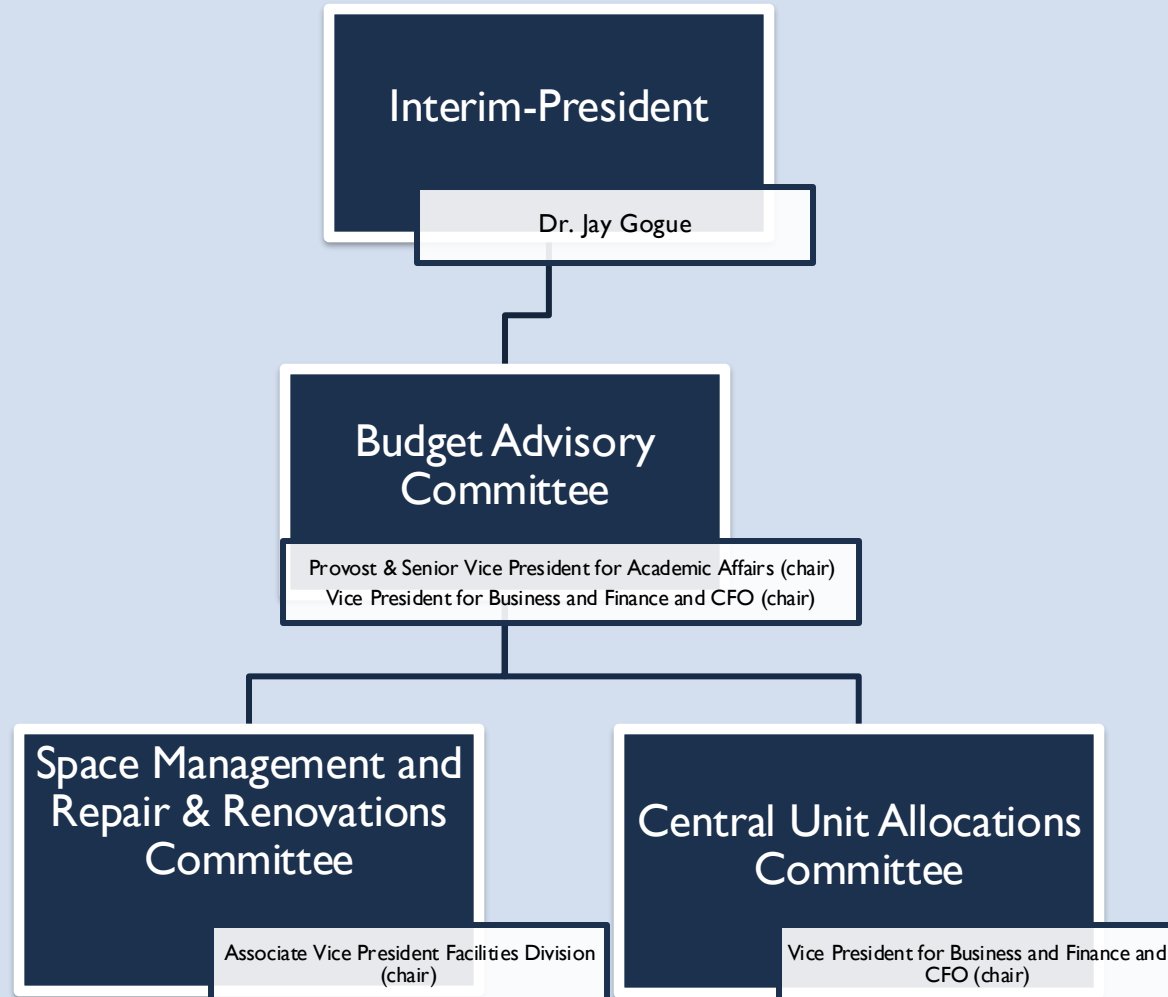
Interim-President

Dr. Jay Gogue

Budget Advisory Committee

Provost & Senior Vice President for Academic Affairs (chair)
Vice President for Business and Finance and CFO (chair)

Space Management and Repair & Renovations Committee

Associate Vice President Facilities Division (chair)

Central Unit Allocations Committee

Vice President for Business and Finance and CFO (chair)